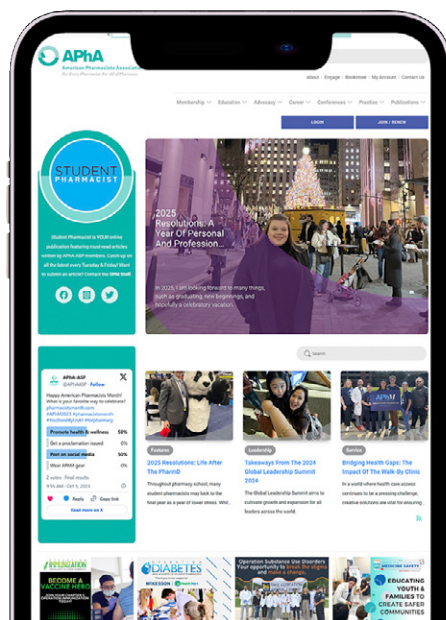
APhA
American Pharmacists Association
The Best Pharmacist For All of Pharmacy

About | Engage | Bookstore | My Account | Contact Us

Membership | Education | Advocacy | Career | Conferences | Practice | Publications

LOGIN | JOIN / RENEW

STUDENT PHARMACIST

Student Pharmacist is YOUR online publication featuring must-read articles written by APhA-ASP members. Catch up on all the latest every Tuesday & Friday! Want to submit an article? Contact the SPM Staff.

2025 Resolutions: A Year Of Personal And Profession...

In 2025, I am looking forward to many things, such as graduating, new beginnings, and hopefully a celebratory vacation.

Search

APhA-ASP
@APhAASP · Follow

Happy American Pharmacists Month! What is your favorite way to celebrate? pharmacistsmonth.com #APhM2023 #pharmacistsmonth #APhAASP #pharmacy
Promote health & wellness 50%
Get a proclamation issued 0%
Post on social media 50%
Wear APhM gear 0%
2 votes · Final results
11:16 AM · Oct 5, 2023
Reply | Copy link
Read more on X

Features
2025 Resolutions: Life After The PharmD
Throughout pharmacy school, many student pharmacists may look to the final year as a year of lower stress. Whil...

Leadership
Takeaways From The 2024 Global Leadership Summit 2024
The Global Leadership Summit aims to cultivate growth and expansion for all leaders across the world.

Service
Bridging Health Gaps: The Impact Of The Walk-By Clinic
In a world where health care access continues to be a pressing challenge, creative solutions are vital for ensuring

IMMUNIZATION
BECOME A VACCINE HERO

DIABETES

Operation Substance Use Disorders
Your opportunity to break the stigma and make a change.

EDUCATING YOUTH & FAMILIES TO CREATE SAFER COMMUNITIES